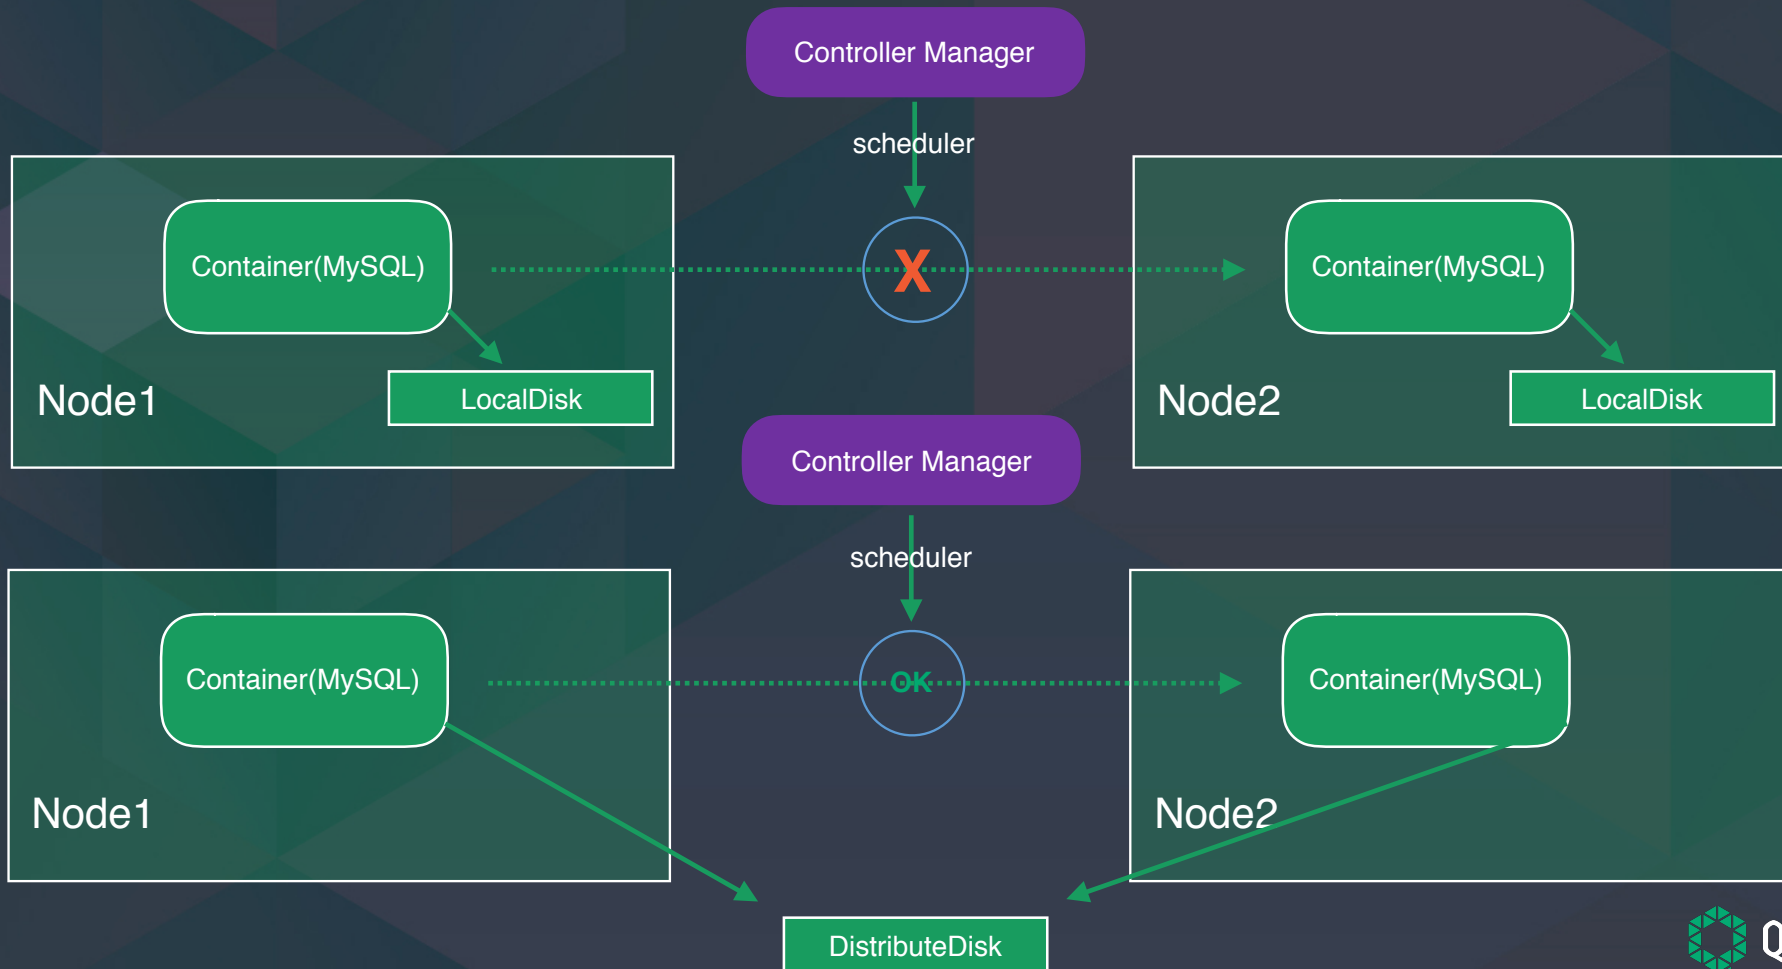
Controller Manager

scheduler

Container(MySQL)

X

Container(MySQL)

Node1

LocalDisk

Node2

LocalDisk

Controller Manager

scheduler

Container(MySQL)

OK

Container(MySQL)

Node1

Node2

DistributeDisk